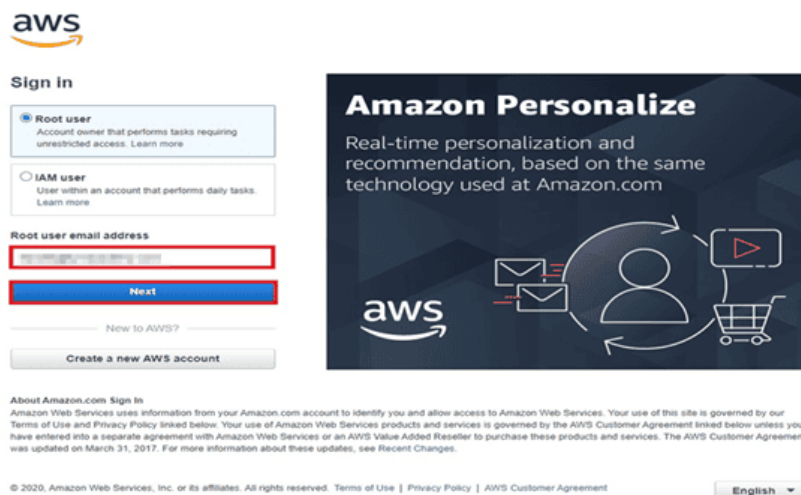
aws

Sign in

Root user
Account owner that performs tasks requiring unrestricted access. Learn more

IAM user
User within an account that performs daily tasks. Learn more

Root user email address

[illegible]

Next

New to AWS?

Create a new AWS account

Amazon Personalize

Real-time personalization and recommendation, based on the same technology used at Amazon.com

aws

About Amazon.com Sign In
Amazon Web Services uses information from your Amazon.com account to identify you and allow access to Amazon Web Services. Your use of this site is governed by our Terms of Use and Privacy Policy linked below. Your use of Amazon Web Services products and services is governed by the AWS Customer Agreement linked below unless you have entered into a separate agreement with Amazon Web Services or an AWS Value Added Reseller to purchase these products and services. The AWS Customer Agreemen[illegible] was updated on March 31, 2017. For more information about these updates, see Recent Changes.

© 2020, Amazon Web Services, Inc. or its affiliates. All rights reserved. Terms of Use | Privacy Policy | AWS Customer Agreement

English